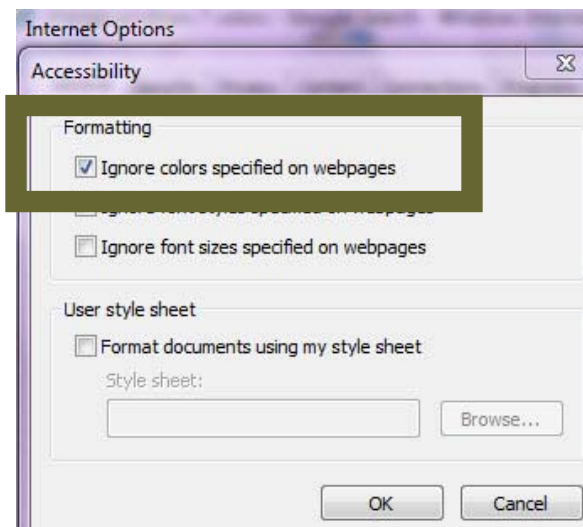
Internet Options

Accessibility

Formatting

Ignore colors specified on webpages

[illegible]

Ignore font sizes specified on webpages

User style sheet

Format documents using my style sheet

Style sheet:

Browse...

OK

Cancel